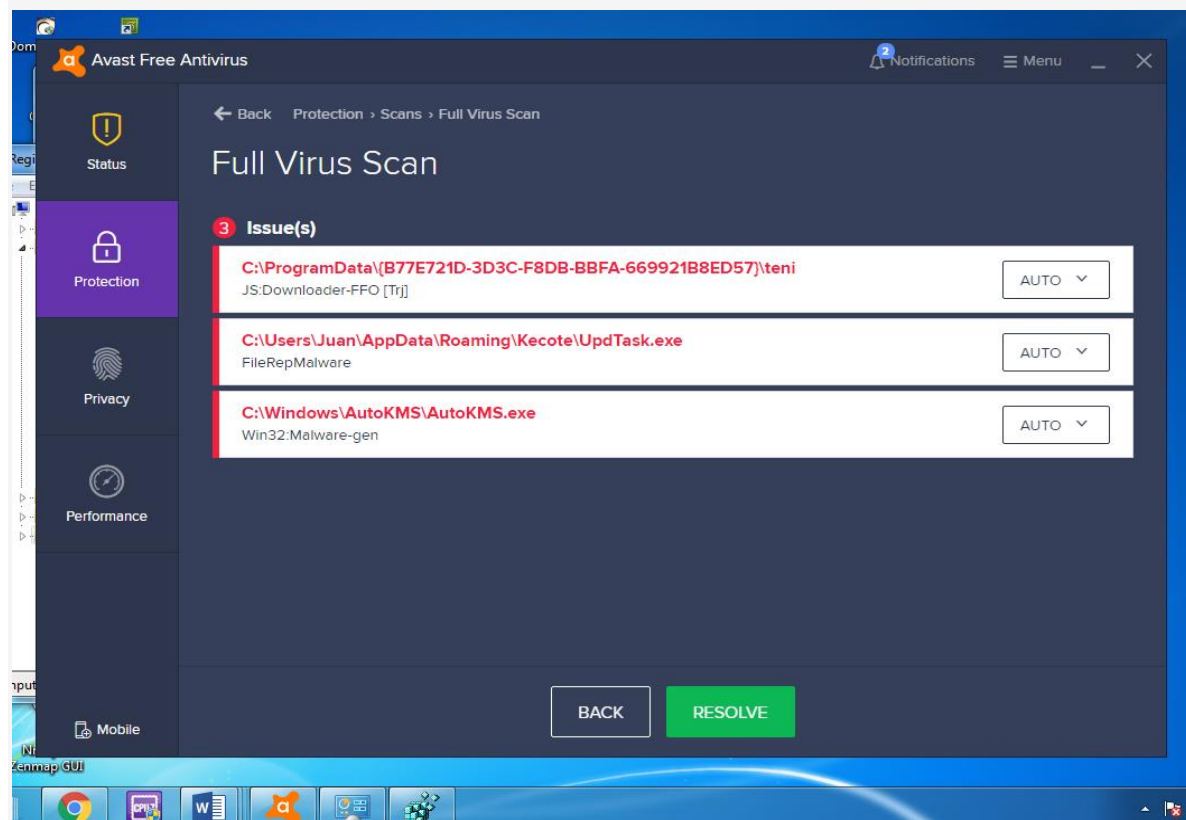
Dom

Regi

nput

Ni

Zenmap GUI

Avast Free Antivirus

2 Notifications ≡ Menu

Status

Protection

Privacy

Performance

Mobile

← Back Protection › Scans › Full Virus Scan

Full Virus Scan

3 Issue(s)

C:\ProgramData\{B77E721D-3D3C-F8DB-BBFA-669921B8ED57}\teni
JS:Downloader-FFO [Trj]
AUTO

C:\Users\Juan\AppData\Roaming\Kecote\UpdTask.exe
FileRepMalware
AUTO

C:\Windows\AutoKMS\AutoKMS.exe
Win32:Malware-gen
AUTO

BACK RESOLVE